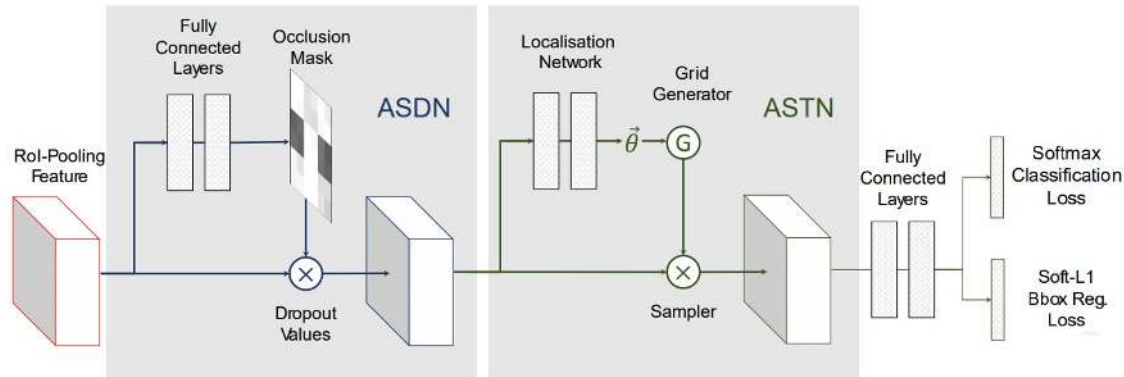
RoI-Pooling Feature

Fully Connected Layers

Occlusion Mask

ASDN

Dropout Values

Localisation Network

$\vec{\theta}$

Grid Generator

G

ASTN

Sampler

Fully Connected Layers

Softmax Classification Loss

Soft-L1 Bbox Reg. Loss